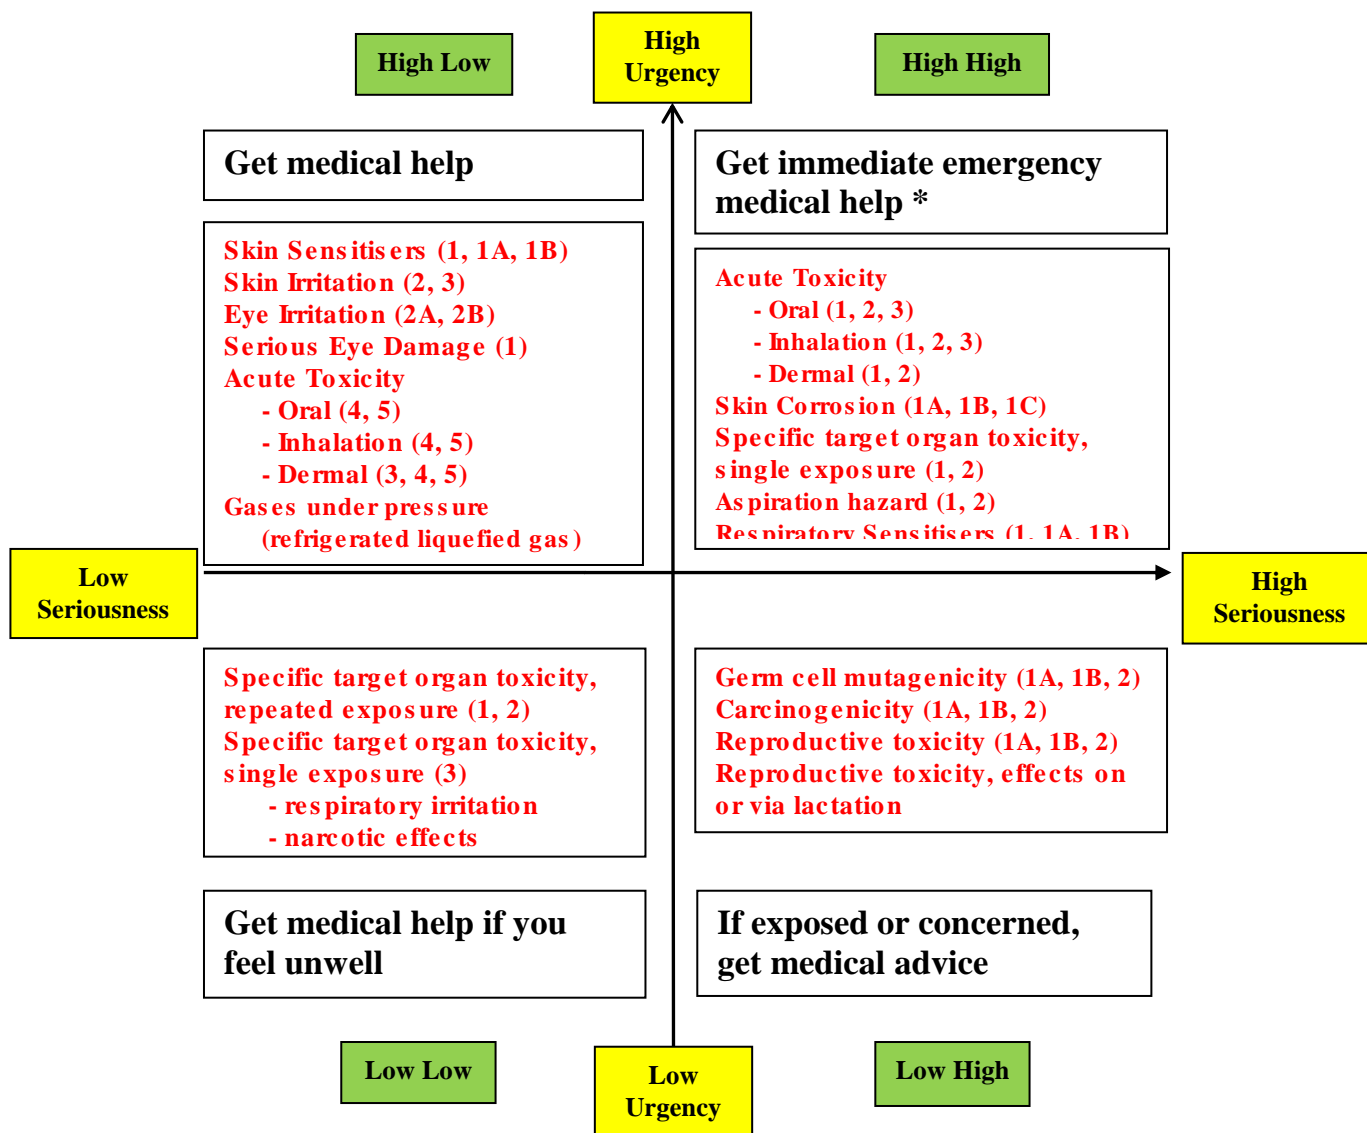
High Low

High Urgency

High High

Get medical help

Skin Sensitisers (1, 1A, 1B)
Skin Irritation (2, 3)
Eye Irritation (2A, 2B)
Serious Eye Damage (1)
Acute Toxicity
- Oral (4, 5)
- Inhalation (4, 5)
- Dermal (3, 4, 5)
Gases under pressure
(refrigerated liquefied gas)

Get immediate emergency medical help *

Acute Toxicity
- Oral (1, 2, 3)
- Inhalation (1, 2, 3)
- Dermal (1, 2)
Skin Corrosion (1A, 1B, 1C)
Specific target organ toxicity, single exposure (1, 2)
Aspiration hazard (1, 2)
Respiratory Sensitisers (1, 1A, 1B)

Low Seriousness

High Seriousness

Specific target organ toxicity, repeated exposure (1, 2)
Specific target organ toxicity, single exposure (3)
- respiratory irritation
- narcotic effects

Germ cell mutagenicity (1A, 1B, 2)
Carcinogenicity (1A, 1B, 2)
Reproductive toxicity (1A, 1B, 2)
Reproductive toxicity, effects on or via lactation

Get medical help if you feel unwell

If exposed or concerned, get medical advice

Low Low

Low Urgency

Low High